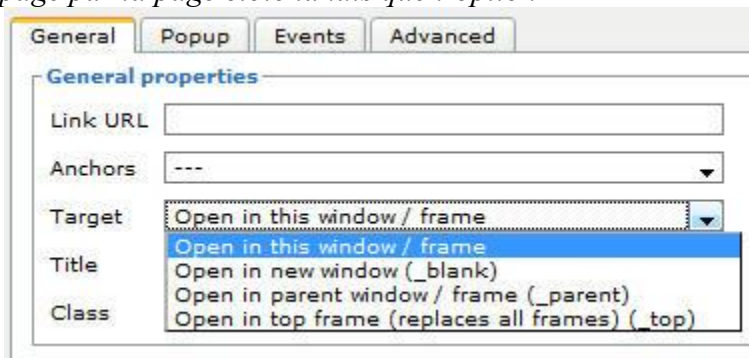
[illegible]

General | Popup | Events | Advanced

General properties

Link URL

Anchors ---

Target Open in this window / frame

Open in this window / frame
Open in new window (_blank)
Open in parent window / frame (_parent)
Open in top frame (replaces all frames) (_top)

Title

Class